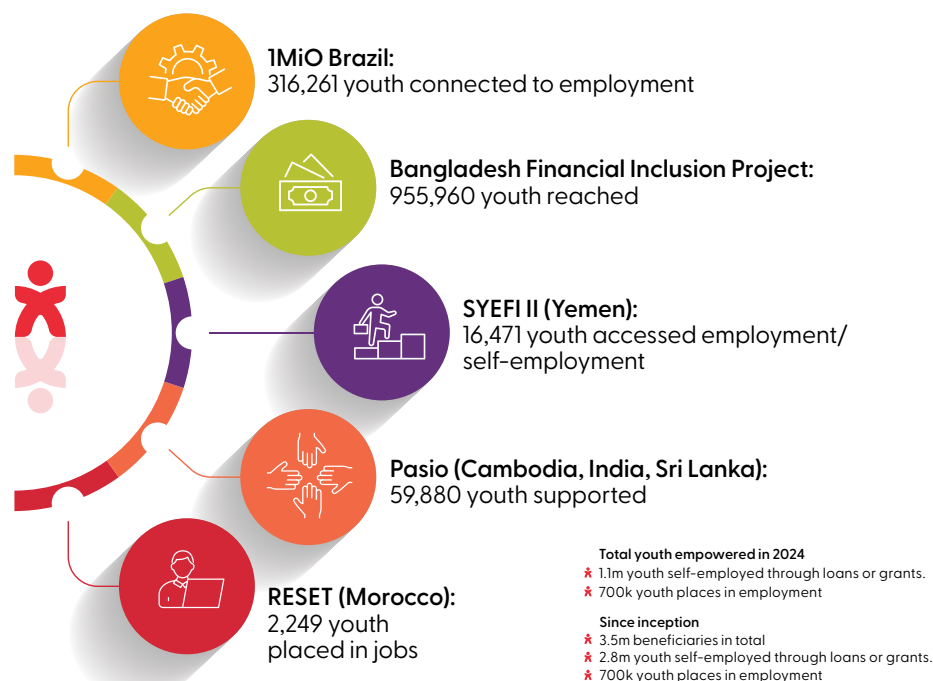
1MiO Brazil:
316,261 youth connected to employment

Bangladesh Financial Inclusion Project:
955,960 youth reached

SYEFI II (Yemen):
16,471 youth accessed employment/ self-employment

Pasio (Cambodia, India, Sri Lanka):
59,880 youth supported

RESET (Morocco):
2,249 youth placed in jobs

Total youth empowered in 2024
1.1m youth self-employed through loans or grants.
700k youth places in employment

Since inception
3.5m beneficiaries in total
2.8m youth self-employed through loans or grants.
700k youth places in employment